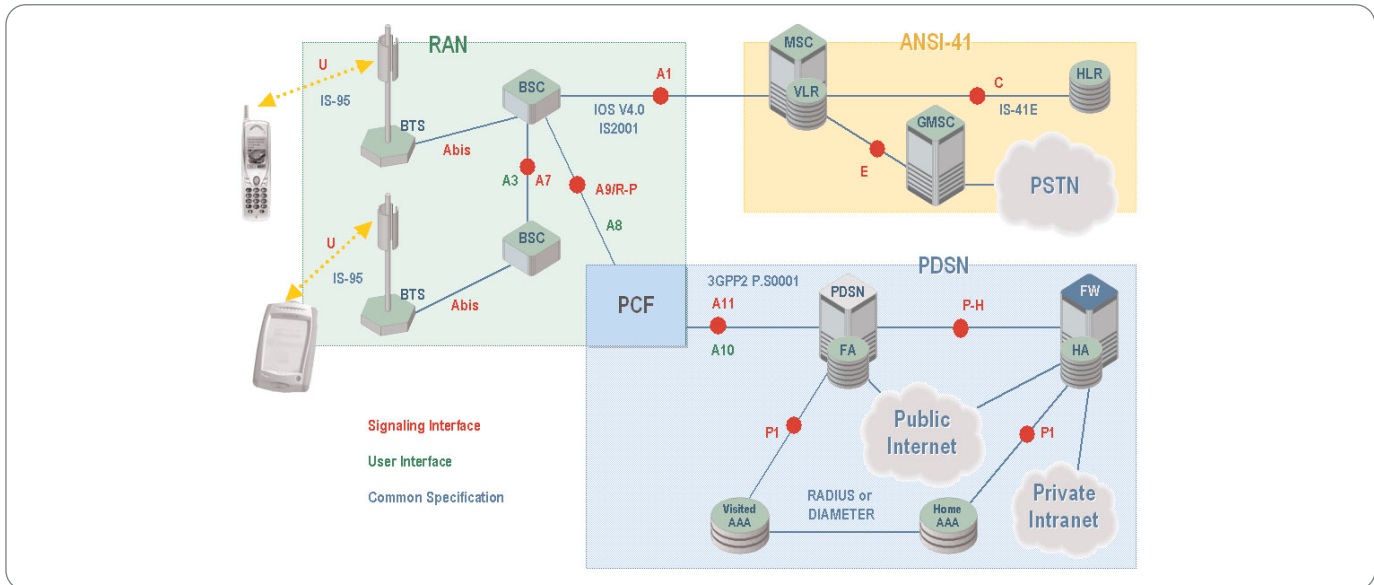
RAN

U

IS-95

BTS

Abis

BSC

A3

A7

A9/R-P

A8

BSC

U

IS-95

BTS

Abis

A1

IOS V4.0

IS2001

ANSI-41

MSC

VLR

C

IS-41E

HLR

GMSC

E

PSTN

PDSN

PCF

3GPP2 P.S0001

A11

A10

PDSN

FA

P-H

FW

HA

Public Internet

P1

P1

Private Intranet

Visited AAA

RADIUS or DIAMETER

Home AAA

Signaling Interface

User Interface

Common Specification